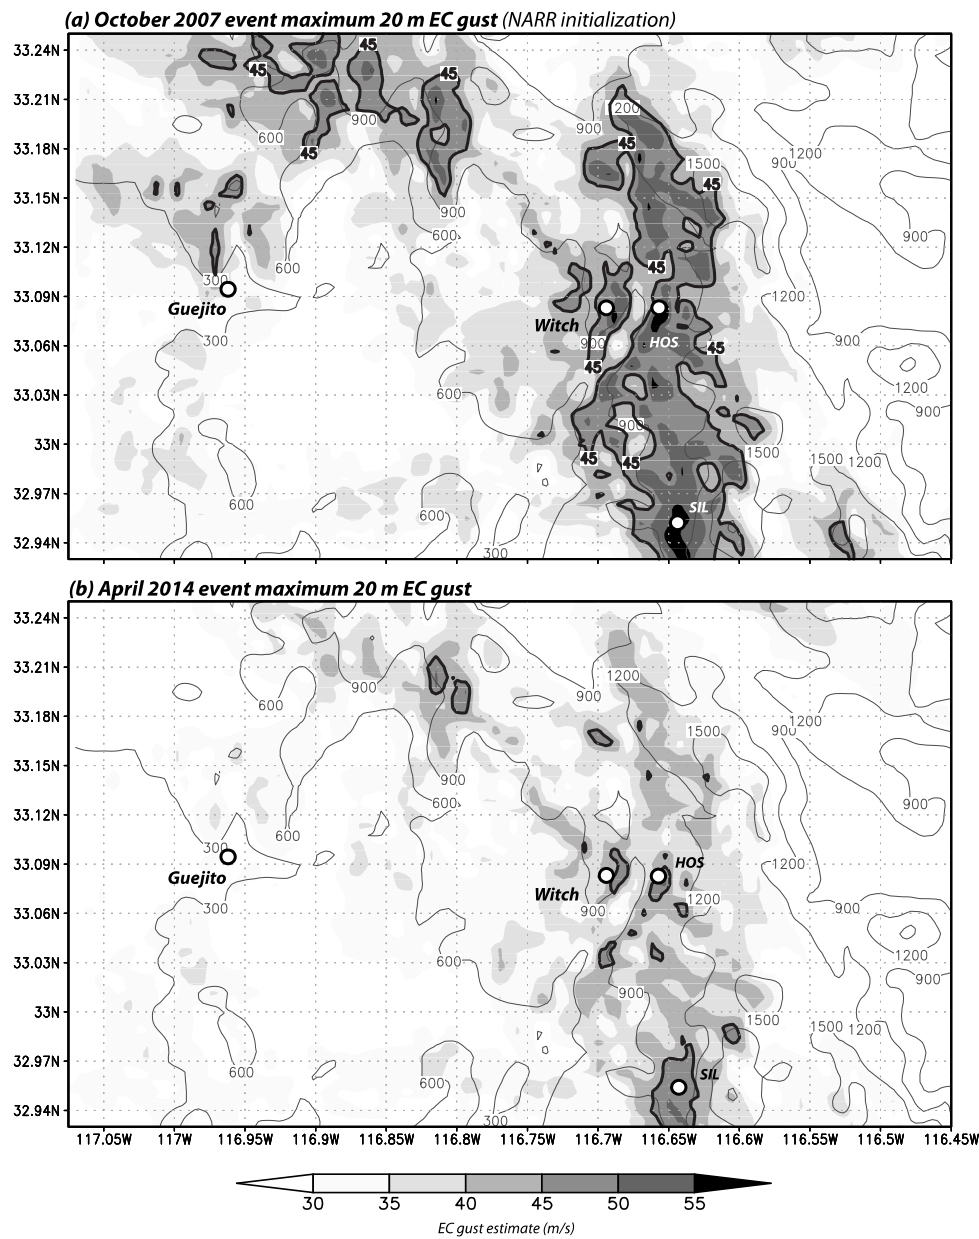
(a) October 2007 event maximum 20 m EC gust (NARR initialization)

33.24N
33.21N
33.18N
33.15N
33.12N
33.09N
33.06N
33.03N
33N
32.97N
32.94N

45
45
45
45
600
900
1200
45
900
1200
1500
45
900
600
900
600
300
Guejito
300
45
Witch
HOS
1200
900
45
900
45
1200
600
900
900
45
45
1500
1500
1200
600
600
SIL
300

(b) April 2014 event maximum 20 m EC gust

33.24N
33.21N
33.18N
33.15N
33.12N
33.09N
33.06N
33.03N
33N
32.97N
32.94N

600
900
900
1200
1500
1200
900
600
900
300
Guejito
300
HOS
Witch
900
1200
1200
900
1200
600
900
900
1500
1500
1200
600
600
SIL
300

117.05W 117W 116.95W 116.9W 116.85W 116.8W 116.75W 116.7W 116.65W 116.6W 116.55W 116.5W 116.45W

30 35 40 45 50 55
EC gust estimate (m/s)